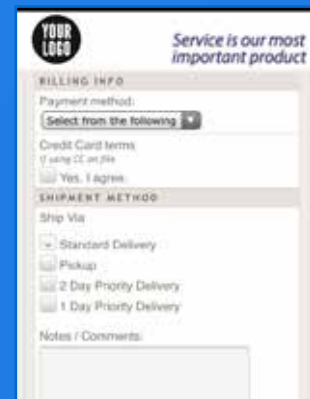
YOUR LOGO

Service is our most important product

BILLING INFO

Payment method:

Select from the following

Credit Card terms
If using CC on file

Yes, I agree.

SHIPMENT METHOD

Ship Via

Standard Delivery

Pickup

2 Day Priority Delivery

1 Day Priority Delivery

Notes / Comments: